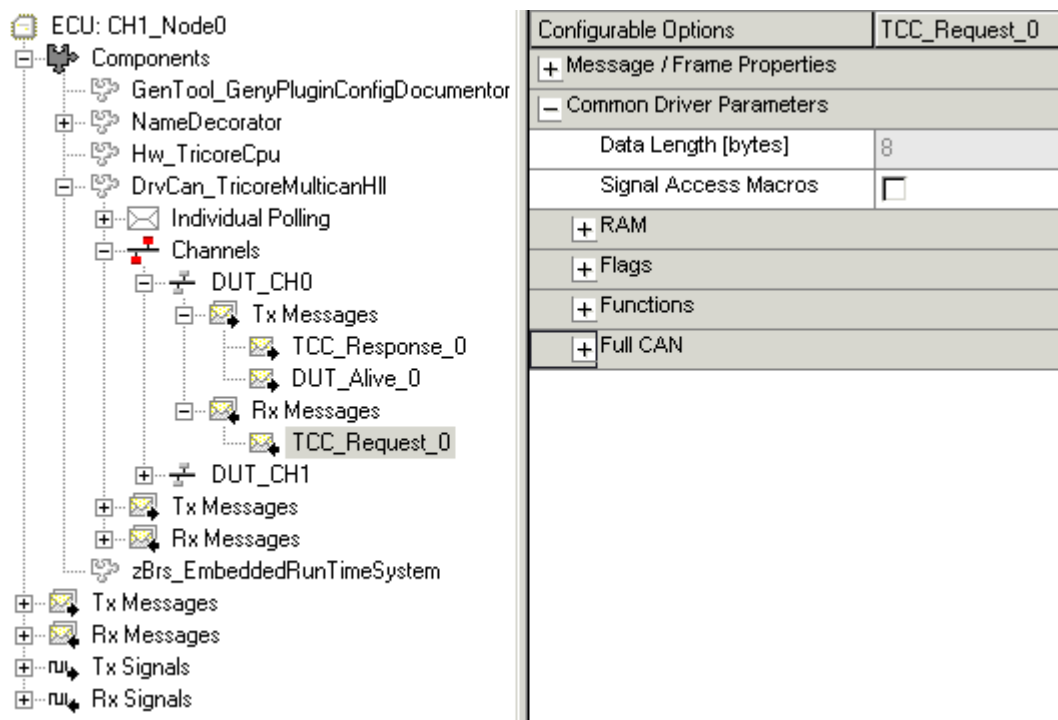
ECU: CH1_Node0
Components
GenTool_GenyPluginConfigDocumentor
NameDecorator
Hw_TricoreCpu
DrvCan_TricoreMulticanHll
Individual Polling
Channels
DUT_CH0
Tx Messages
TCC_Response_0
DUT_Alive_0
Rx Messages
TCC_Request_0
DUT_CH1
Tx Messages
Rx Messages
zBrs_EmbeddedRunTimeSystem
Tx Messages
Rx Messages
Tx Signals
Rx Signals

| Configurable Options | TCC_Request_0 |
|---|---|
| + Message / Frame Properties | |
| − Common Driver Parameters | |
| Data Length [bytes] | 8 |
| Signal Access Macros | |
| + RAM | |
| + Flags | |
| + Functions | |
| + Full CAN | |